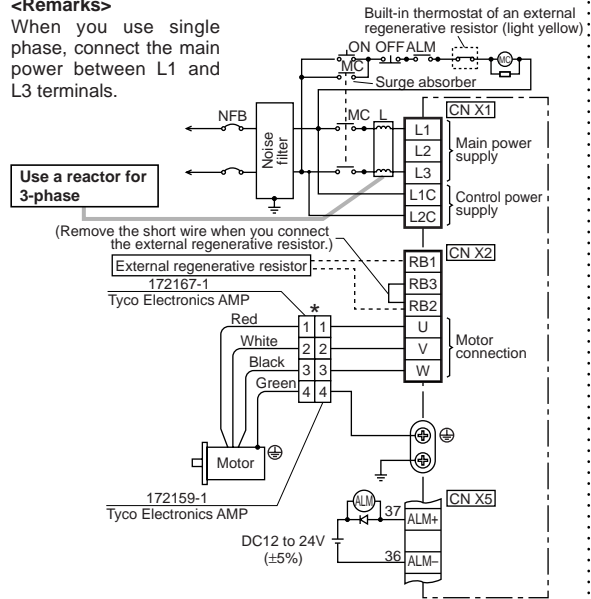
<Remarks>
When you use single phase, connect the main power between L1 and L3 terminals.

Built-in thermostat of an external regenerative resistor (light yellow)

ON OFF ALM
MC
MC
Surge absorber

NFB
Noise filter
MC L

Use a reactor for 3-phase

CN X1
L1
L2
L3
Main power supply
L1C
L2C
Control power supply

(Remove the short wire when you connect the external regenerative resistor.)

CN X2
External regenerative resistor
RB1
RB3
RB2

172167-1
Tyco Electronics AMP
*
Red 1 1
White 2 2
Black 3 3
Green 4 4
U
V
W
Motor connection

Motor

172159-1
Tyco Electronics AMP

CN X5
ALM
37 ALM+
DC12 to 24V
(±5%)
36 ALM–